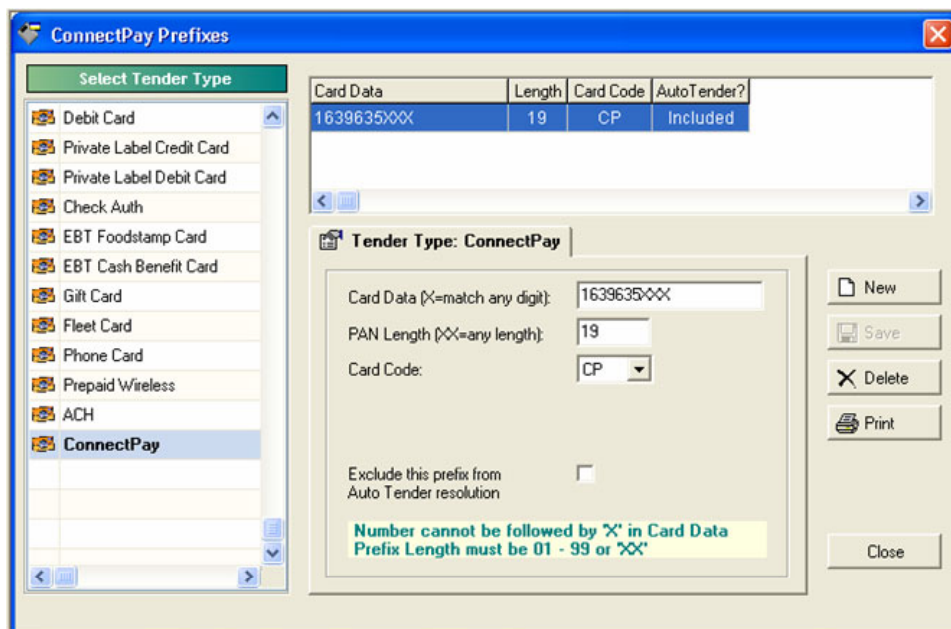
ConnectPay Prefixes

Select Tender Type

Debit Card
Private Label Credit Card
Private Label Debit Card
Check Auth
EBT Foodstamp Card
EBT Cash Benefit Card
Gift Card
Fleet Card
Phone Card
Prepaid Wireless
ACH
ConnectPay

| Card Data | Length | Card Code | AutoTender? |
|---|---|---|---|
| 1639635XXX | 19 | CP | Included |

Tender Type: ConnectPay

Card Data (X=match any digit): 1639635XXX
PAN Length (XX=any length): 19
Card Code: CP

Exclude this prefix from Auto Tender resolution

Number cannot be followed by 'X' in Card Data
Prefix Length must be 01 - 99 or 'XX'

New
Save
Delete
Print
Close